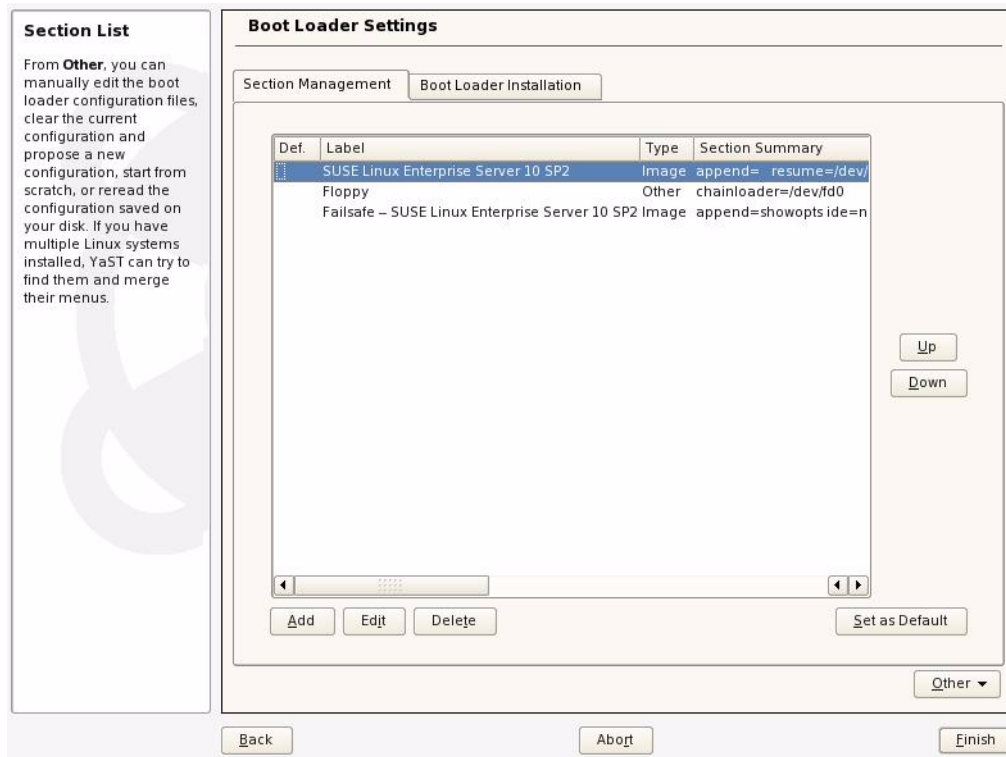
Section List

From **Other**, you can manually edit the boot loader configuration files, clear the current configuration and propose a new configuration, start from scratch, or reread the configuration saved on your disk. If you have multiple Linux systems installed, YaST can try to find them and merge their menus.

Boot Loader Settings

Section Management | Boot Loader Installation

| Def. | Label | Type | Section Summary |
|---|---|---|---|
| | SUSE Linux Enterprise Server 10 SP2 | Image | append= resume=/dev/ |
| | Floppy | Other | chainloader=/dev/fd0 |
| | Failsafe – SUSE Linux Enterprise Server 10 SP2 | Image | append=showopts ide=n |

Up

Down

Add | Edit | Delete

Set as Default

Other

Back

Abort

Finish